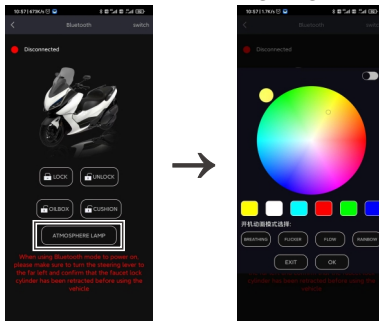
10:57 | 479K/s
Bluetooth
switch
Disconnected
LOCK
UNLOCK
OILBOX
CUSHION
ATMOSPHERE LAMP
When using Bluetooth mode to power on, please make sure to turn the steering lever to the far left and confirm that the faucet lock cylinder has been retracted before using the vehicle

10:57 | 1.7K/s
Bluetooth
switch
Disconnected
开机动画模式选择:
BREATHING
FLICKER
FLOW
RAINBOW
EXIT
OK
cylinder has been retracted before using the vehicle